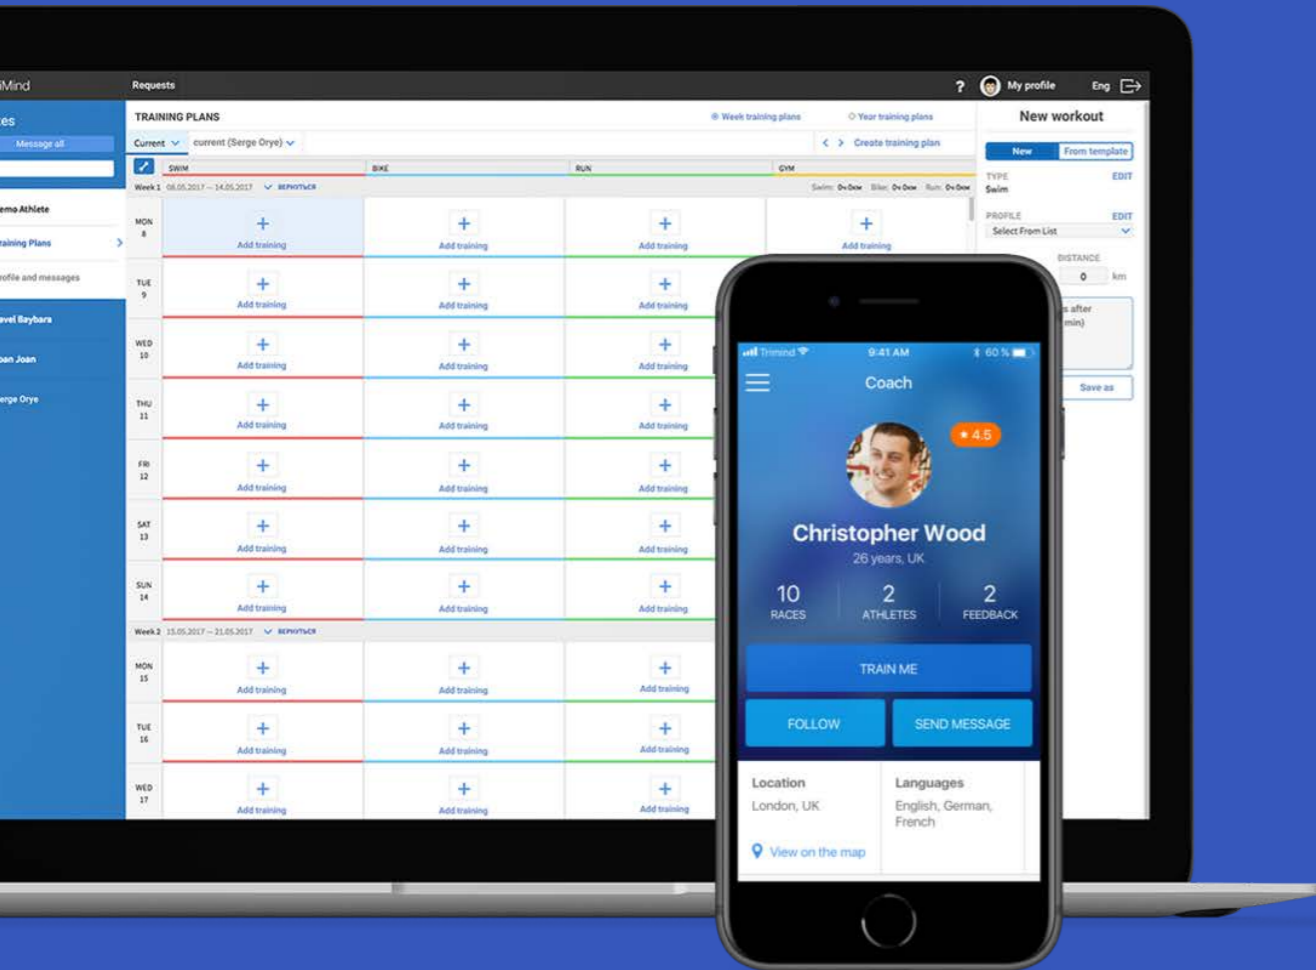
Mind
Requests
?
My profile
Eng

es
Message all
emo Athlete
aining Plans
ofile and messages
vel Baybars
an Joan
erge Orye

TRAINING PLANS
Week training plans
Year training plans
Current
current (Serge Orye)
Create training plan

| | SWIM | BIKE | RUN | GYM |
|---|---|---|---|---|
| Week 1 08.05.2017 — 14.05.2017 ВЕРНУТЬСЯ | | | | Swim: 0ч 0мин Bike: 0ч 0мин Run: 0ч 0мин |
| MON 8 | Add training | Add training | Add training | Add training |
| TUE 9 | Add training | Add training | Add training | |
| WED 10 | Add training | Add training | Add training | |
| THU 11 | Add training | Add training | Add training | |
| FRI 12 | Add training | Add training | Add training | |
| SAT 13 | Add training | Add training | Add training | |
| SUN 14 | Add training | Add training | Add training | |
| Week 2 15.05.2017 — 21.05.2017 ВЕРНУТЬСЯ | | | | |
| MON 15 | Add training | Add training | Add training | |
| TUE 16 | Add training | Add training | Add training | |
| WED 17 | Add training | Add training | Add training | |

New workout
New
From template
TYPE
EDIT
Swim
PROFILE
EDIT
Select From List
DISTANCE
0
km
s after
min)
Save as

Trimind
9:41 AM
60 %
Coach
★ 4.5
Christopher Wood
26 years, UK
10
RACES
2
ATHLETES
2
FEEDBACK
TRAIN ME
FOLLOW
SEND MESSAGE
Location
London, UK
View on the map
Languages
English, German, French